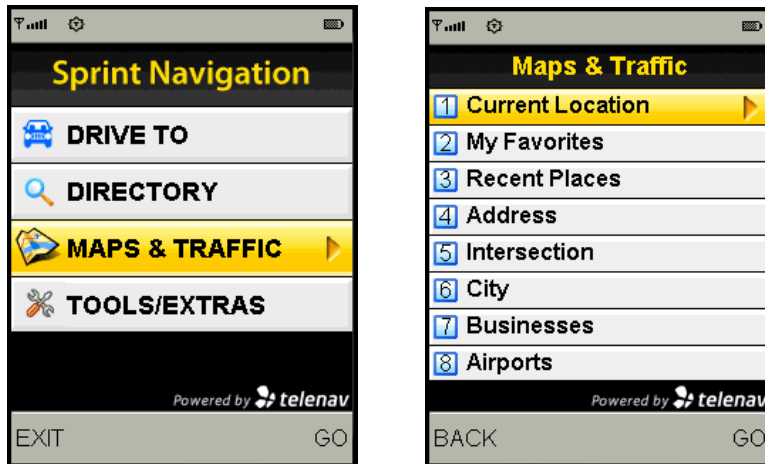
Sprint Navigation

DRIVE TO

DIRECTORY

MAPS & TRAFFIC

TOOLS/EXTRAS

Powered by telenav

EXIT GO

Maps & Traffic

1 Current Location

2 My Favorites

3 Recent Places

4 Address

5 Intersection

6 City

7 Businesses

8 Airports

Powered by telenav

BACK GO